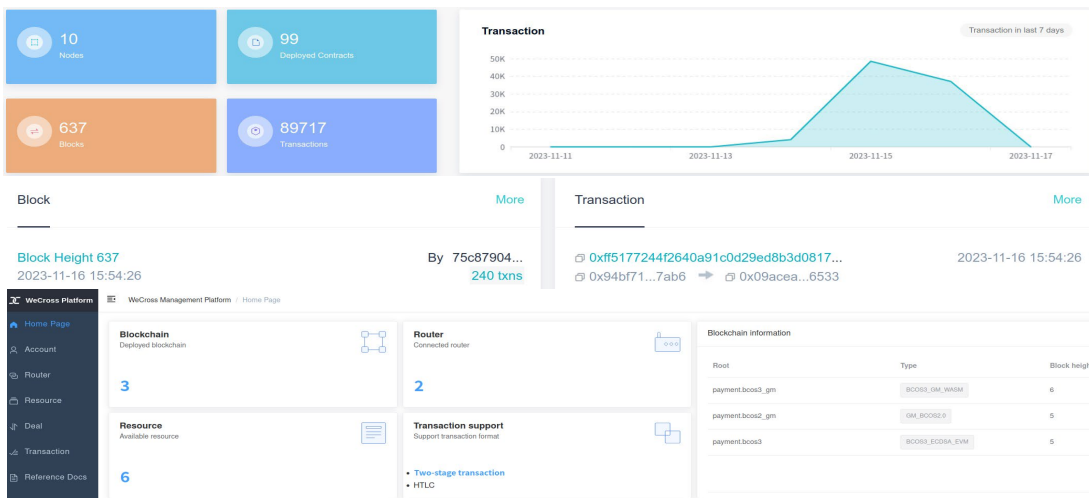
10
Nodes

99
Deployed Contracts

637
Blocks

89717
Transactions

Transaction

Transaction in last 7 days

50K
40K
30K
20K
10K
0

2023-11-11 2023-11-13 2023-11-15 2023-11-17

Block

More

Block Height 637
2023-11-16 15:54:26

By 75c87904...
240 txns

Transaction

More

0xff5177244f2640a91c0d29ed8b3d0817...
0x94bf71...7ab6 → 0x09acea...6533

2023-11-16 15:54:26

WeCross Platform

Home Page
Account
Router
Resource
Deal
Transaction
Reference Docs

WeCross Management Platform / Home Page

Blockchain
Deployed blockchain
3

Router
Connected router
2

Resource
Available resource
6

Transaction support
Support transaction format
• Two-stage transaction
• HTLC

Blockchain information

| Root | Type | Block heigh |
|---|---|---|
| payment.bcos3_gm | BCOS3_GM_WASM | 6 |
| payment.bcos2_gm | GM_BCOS2.0 | 5 |
| payment.bcos3 | BCOS3_ECDSA_EVM | 5 |